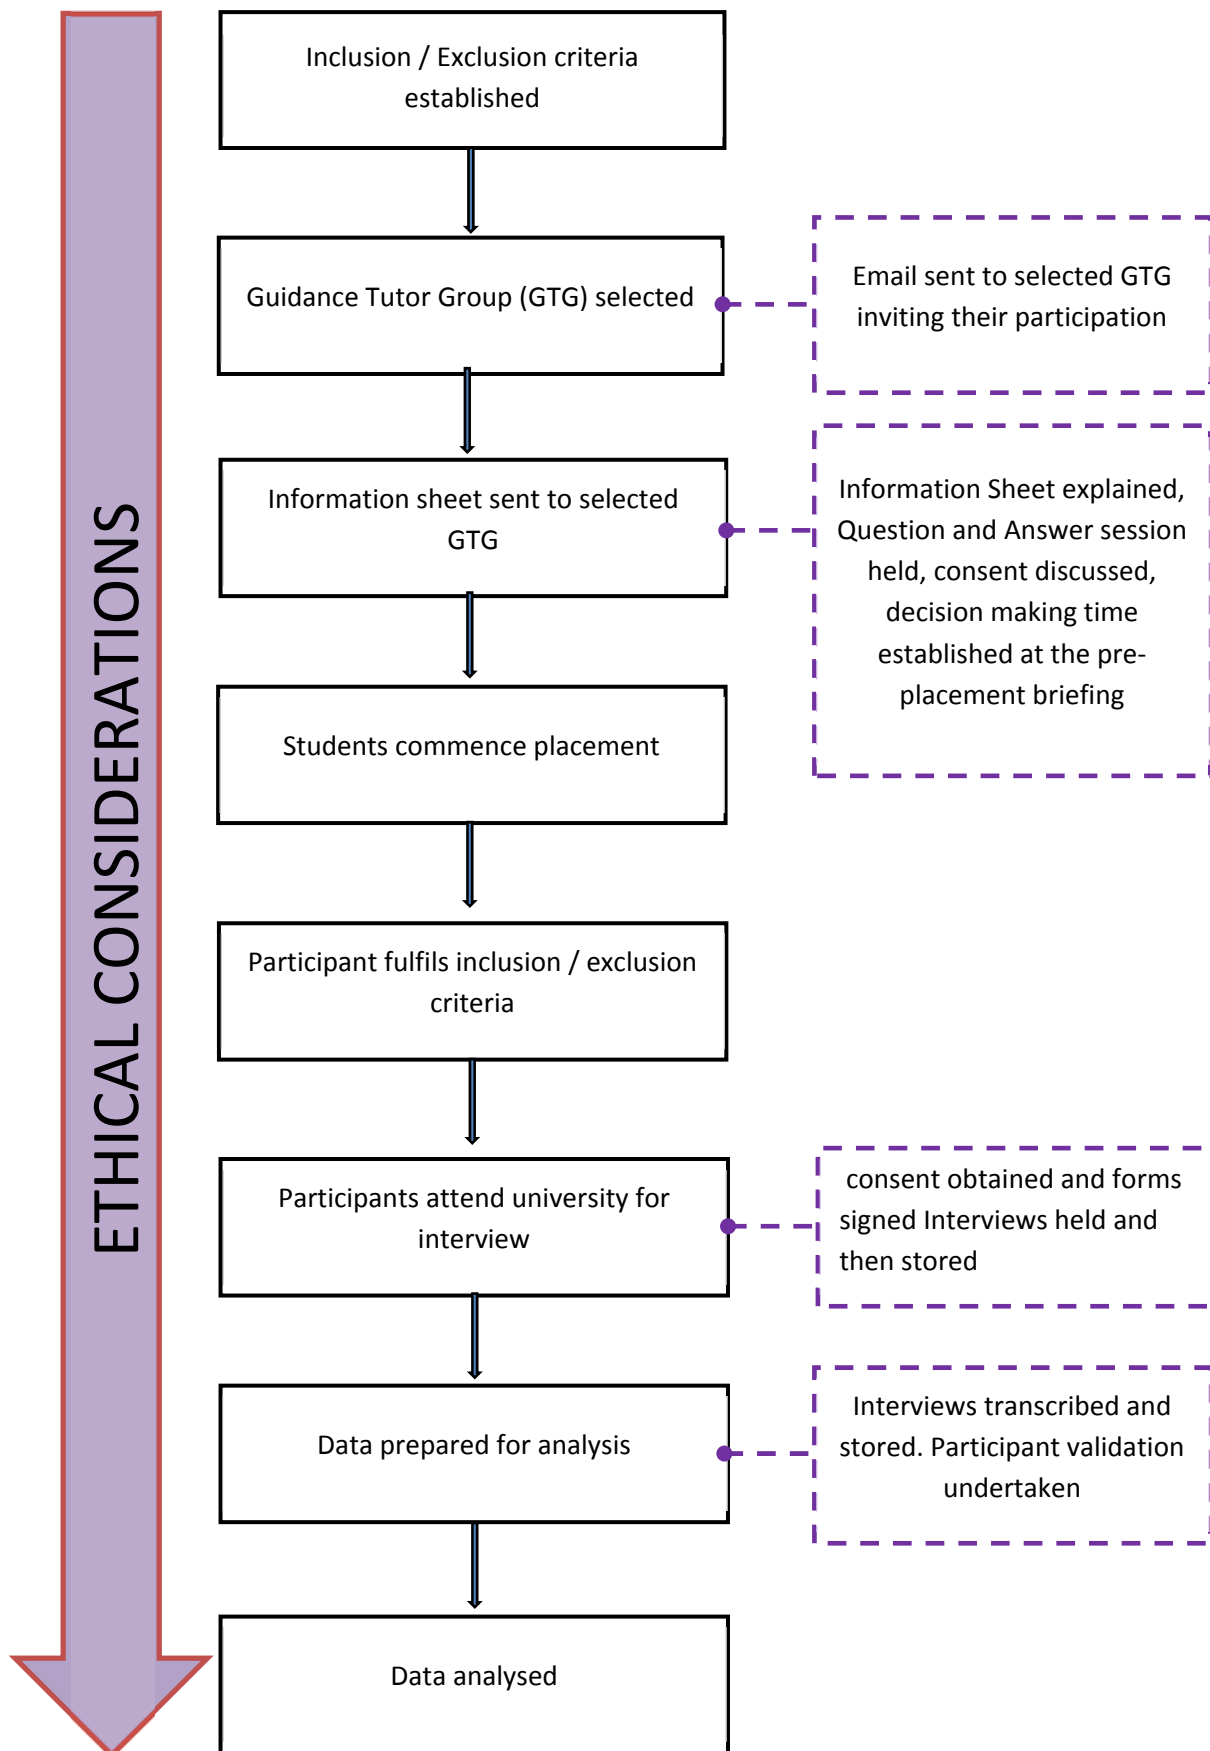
ETHICAL CONSIDERATIONS

Inclusion / Exclusion criteria established

Guidance Tutor Group (GTG) selected

Email sent to selected GTG inviting their participation

Information sheet sent to selected GTG

Information Sheet explained, Question and Answer session held, consent discussed, decision making time established at the pre-placement briefing

Students commence placement

Participant fulfils inclusion / exclusion criteria

Participants attend university for interview

consent obtained and forms signed Interviews held and then stored

Data prepared for analysis

Interviews transcribed and stored. Participant validation undertaken

Data analysed